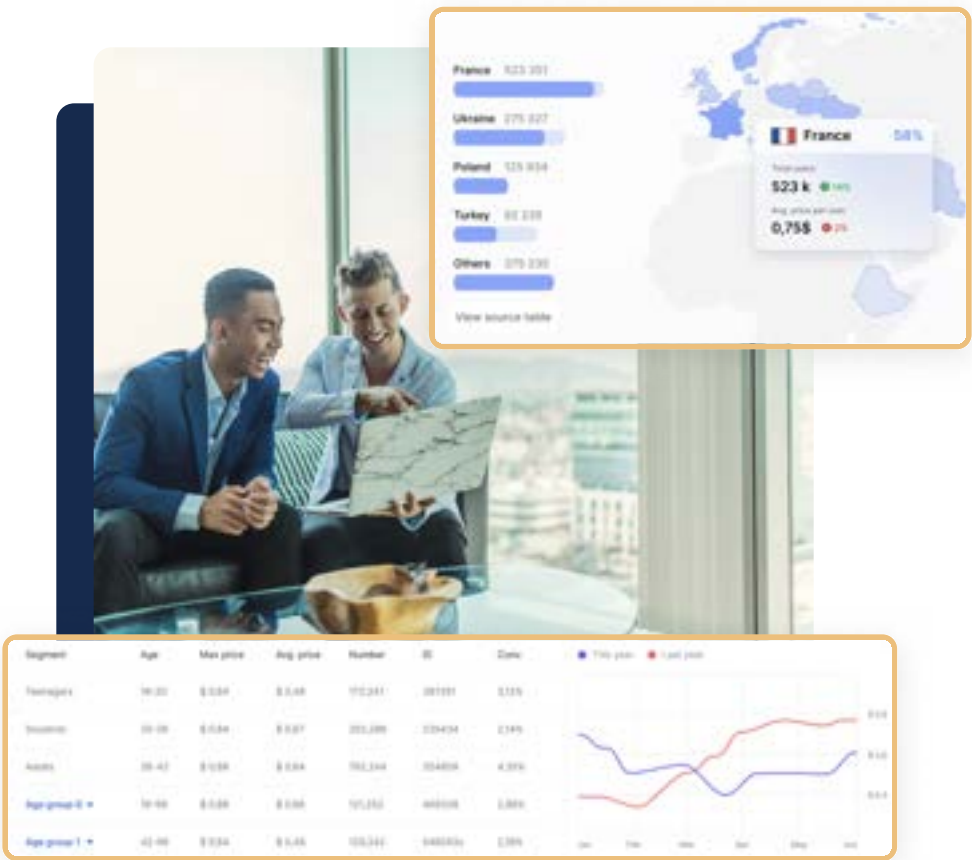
France 523 351
Ukraine 275 327
Poland 125 934
Turkey 93 238
Others 275 230
View source table

France 58%
Total users
523 k
Avg. price per user
0,75$

| Segment | Age | Max price | Avg. price | Number | ID | Conv. |
|---|---|---|---|---|---|---|
| Teenagers | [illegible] | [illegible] | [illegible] | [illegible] | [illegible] | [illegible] |
| Students | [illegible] | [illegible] | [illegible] | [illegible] | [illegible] | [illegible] |
| Adults | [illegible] | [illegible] | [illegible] | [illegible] | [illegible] | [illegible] |
| Age group 6 | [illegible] | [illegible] | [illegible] | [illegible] | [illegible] | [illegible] |
| Age group 1 | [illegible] | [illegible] | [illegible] | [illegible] | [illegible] | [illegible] |

This year   Last year